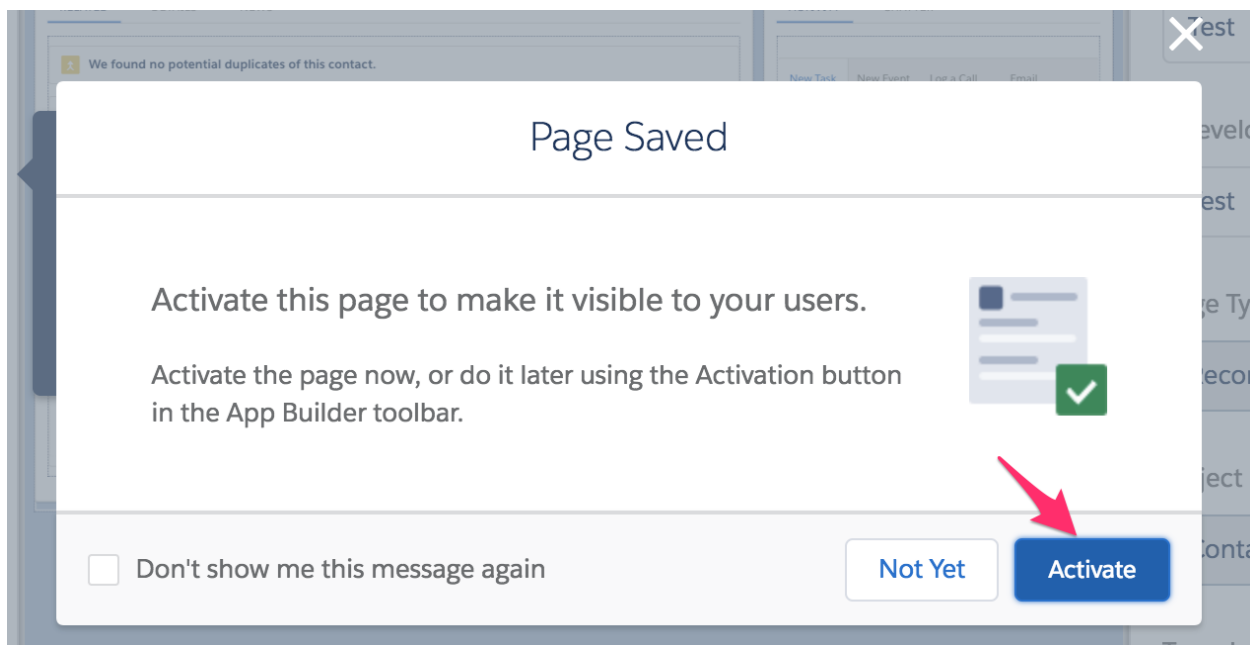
We found no potential duplicates of this contact.

New Task New Event Log a Call Email

Test

Page Saved

Activate this page to make it visible to your users.

Activate the page now, or do it later using the Activation button in the App Builder toolbar.

Don't show me this message again

Not Yet

Activate